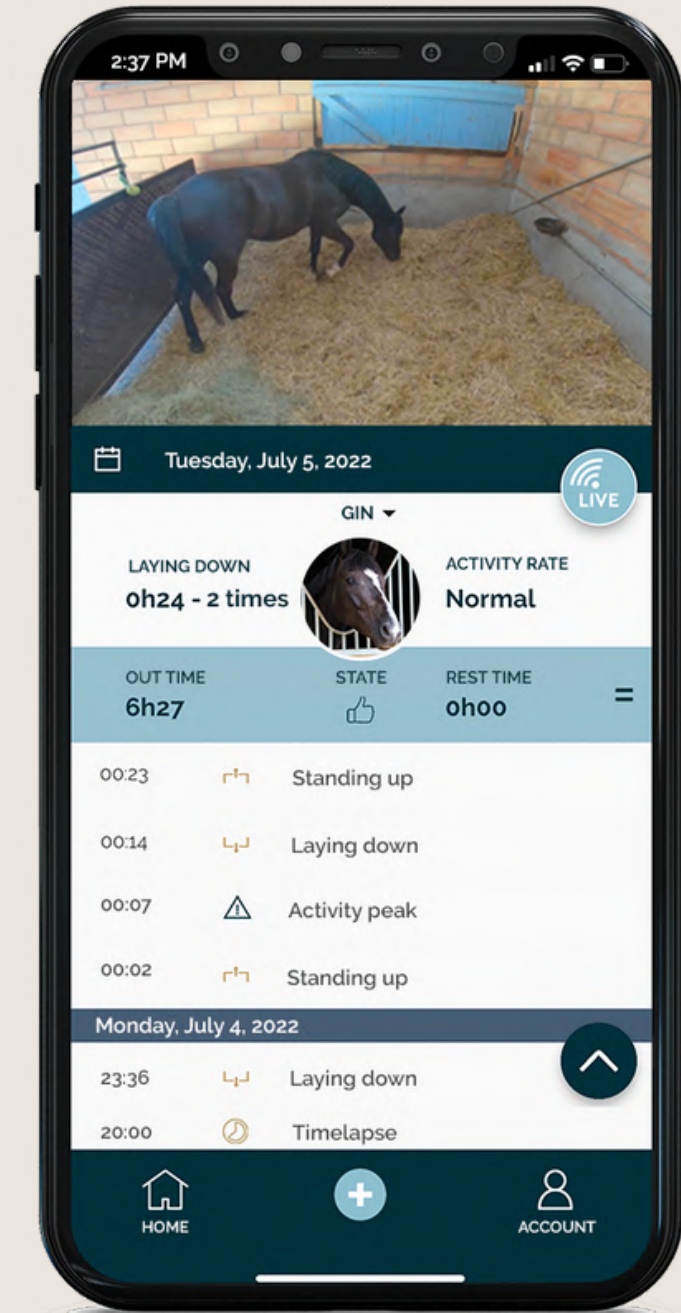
2:37 PM

Tuesday, July 5, 2022

LIVE

GIN

LAYING DOWN
0h24 - 2 times

ACTIVITY RATE
Normal

OUT TIME
6h27

STATE

REST TIME
0h00

=

00:23 Standing up

00:14 Laying down

00:07 Activity peak

00:02 Standing up

Monday, July 4, 2022

23:36 Laying down

20:00 Timelapse

HOME

ACCOUNT